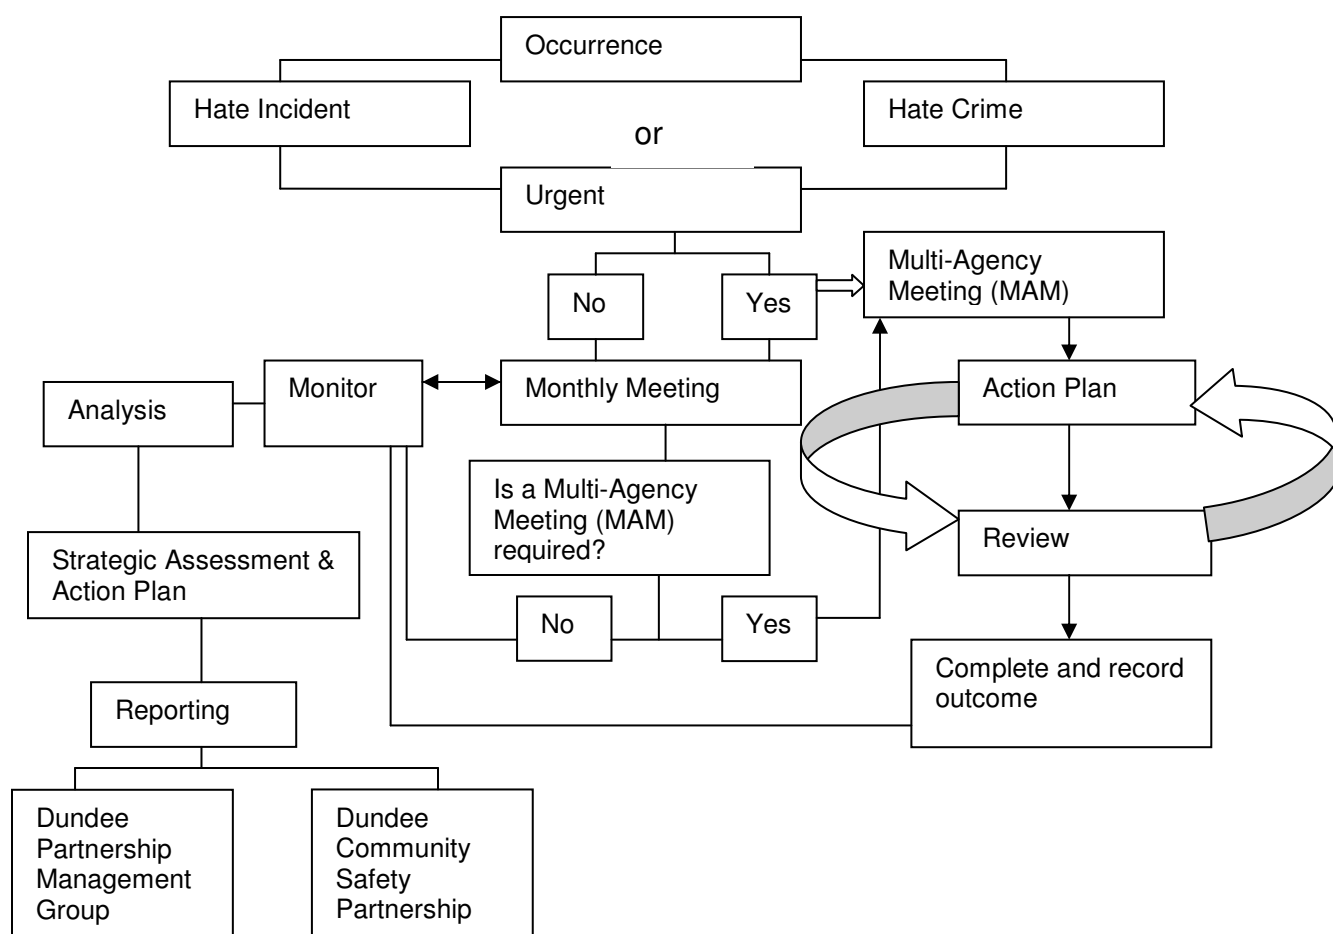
Occurrence

Hate Incident

or

Hate Crime

Urgent

No

Yes

Multi-Agency Meeting (MAM)

Analysis

Monitor

Monthly Meeting

Action Plan

Is a Multi-Agency Meeting (MAM) required?

Review

Strategic Assessment & Action Plan

No

Yes

Complete and record outcome

Reporting

Dundee Partnership Management Group

Dundee Community Safety Partnership